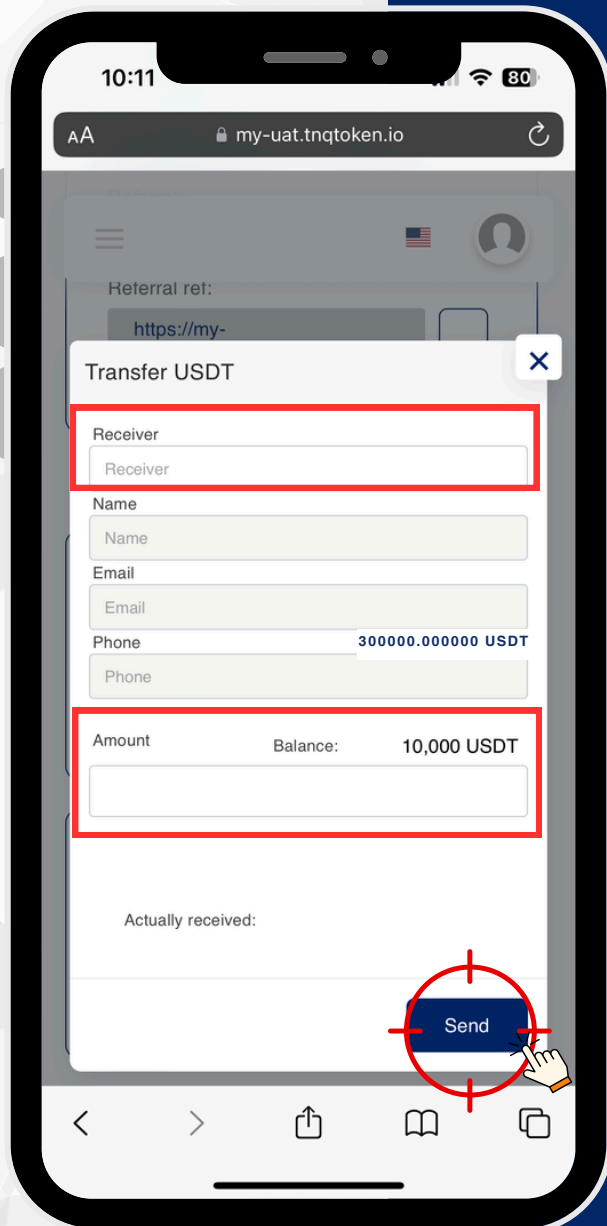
10:11

80

AA my-uat.tnqtoken.io

Referral ref:

https://my-

Transfer USDT

Receiver

Receiver

Name

Name

Email

Email

Phone

300000.000000 USDT

Phone

Amount

Balance: 10,000 USDT

Actually received:

Send